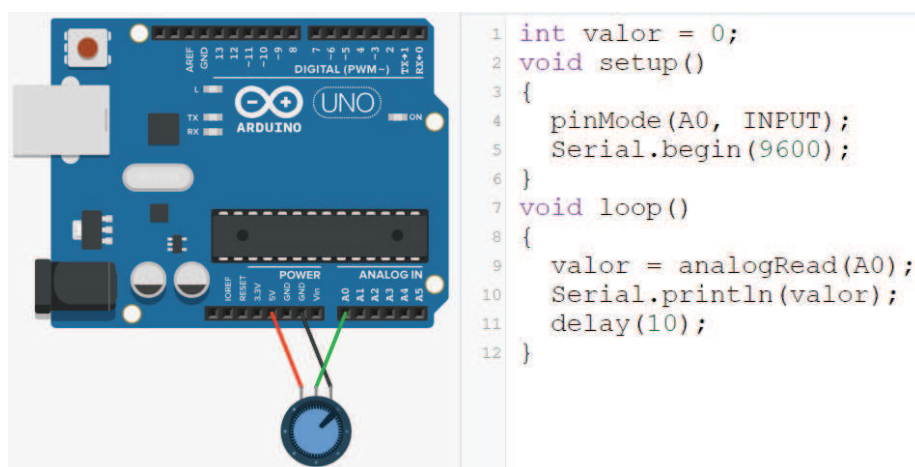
AREF GND 13 12 ~11 ~10 ~9 8 7 ~6 ~5 4 ~3 2 TX→1 RX←0
DIGITAL (PWM~)
L
TX
RX
UNO
ARDUINO
ON
IOREF RESET 3.3V 5V GND GND Vin
POWER
A0 A1 A2 A3 A4 A5
ANALOG IN

1 int valor = 0;
2 void setup()
3 {
4 pinMode(A0, INPUT);
5 Serial.begin(9600);
6 }
7 void loop()
8 {
9 valor = analogRead(A0);
10 Serial.println(valor);
11 delay(10);
12 }